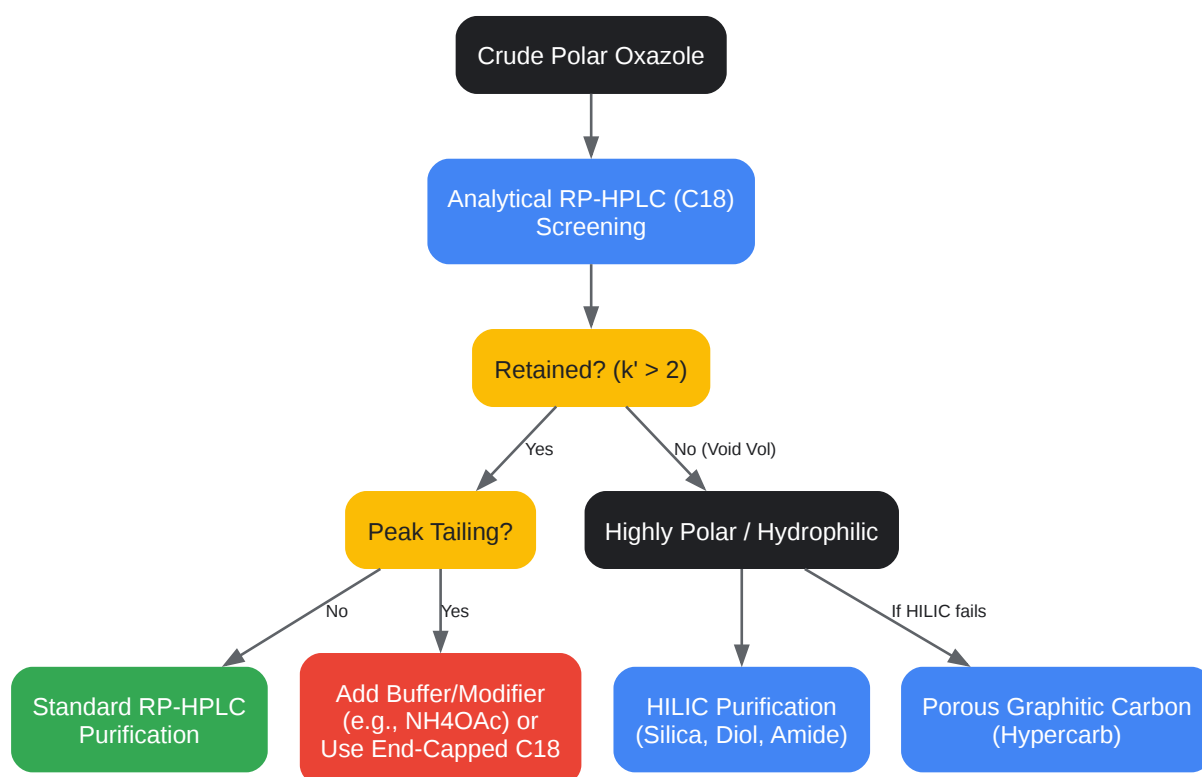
Crude Polar Oxazole

Analytical RP-HPLC (C18) Screening

Retained? (k' > 2)

Yes

No (Void Vol)

Peak Tailing?

Highly Polar / Hydrophilic

No

Yes

If HILIC fails

Standard RP-HPLC Purification

Add Buffer/Modifier (e.g., NH4OAc) or Use End-Capped C18

HILIC Purification (Silica, Diol, Amide)

Porous Graphitic Carbon (Hypercarb)